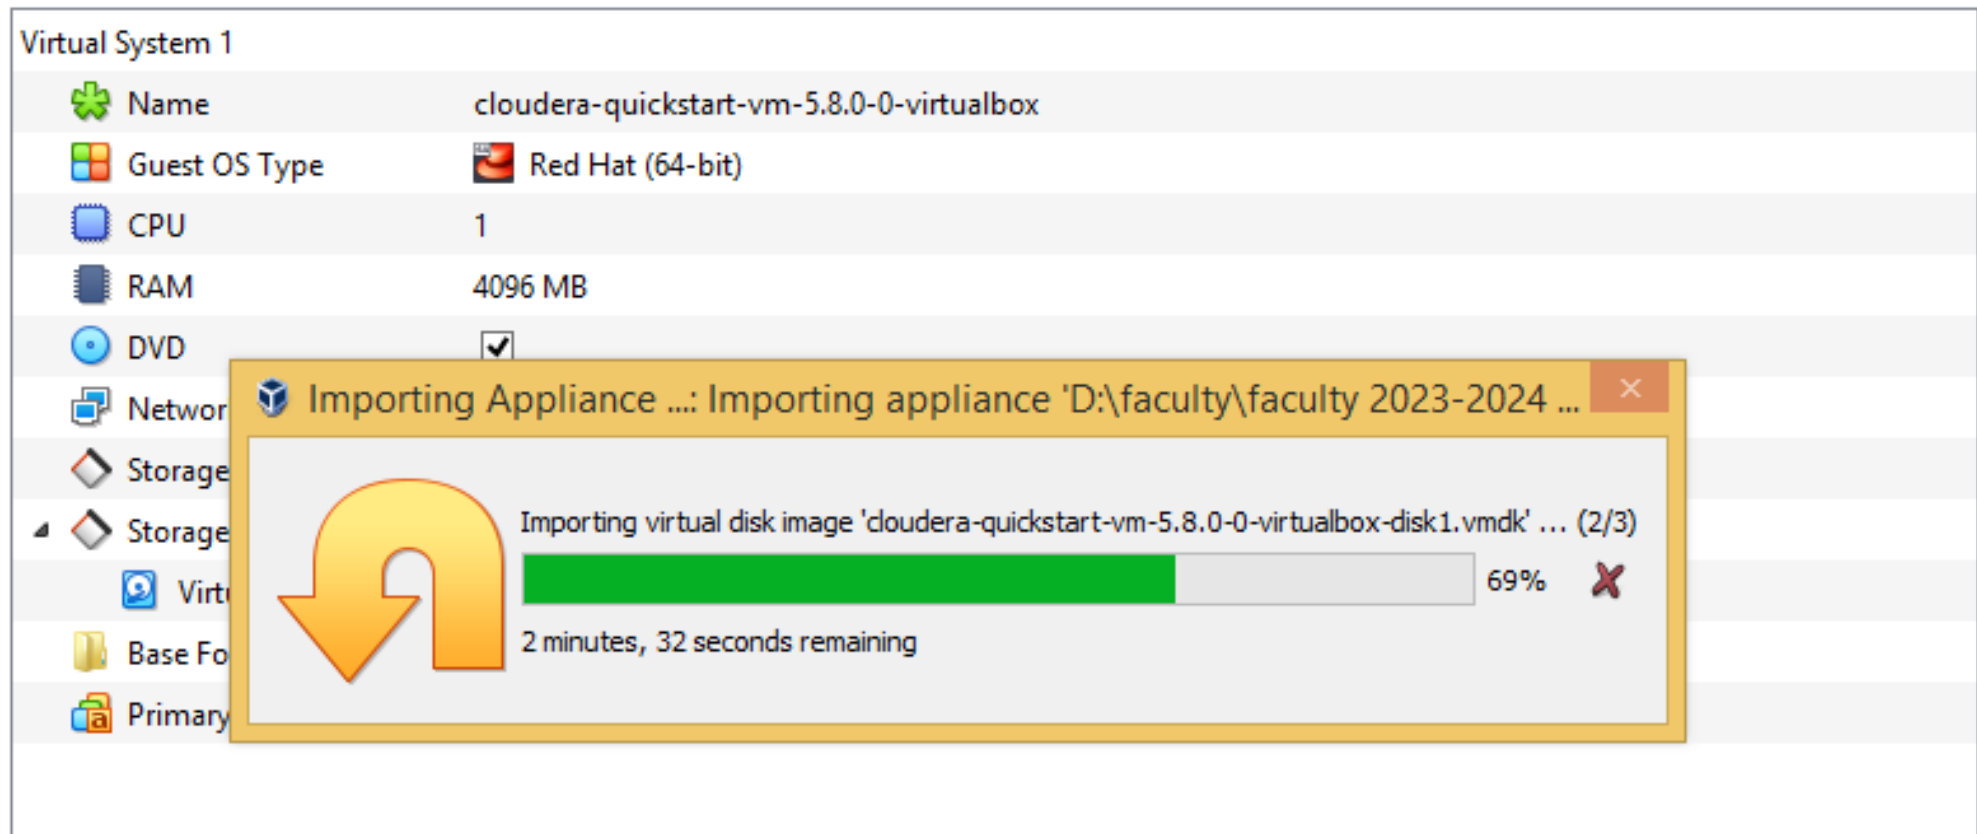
Virtual System 1

| | |
|---|---|
| Name | cloudera-quickstart-vm-5.8.0-0-virtualbox |
| Guest OS Type | Red Hat (64-bit) |
| CPU | 1 |
| RAM | 4096 MB |
| DVD | ☑ |
| Networ | |
| Storage | |
| Storage | |
| Virt | |
| Base Fo | |
| Primary | |

Importing Appliance ...: Importing appliance 'D:\faculty\faculty 2023-2024 ...

Importing virtual disk image 'cloudera-quickstart-vm-5.8.0-0-virtualbox-disk1.vmdk' ... (2/3)

69%

2 minutes, 32 seconds remaining